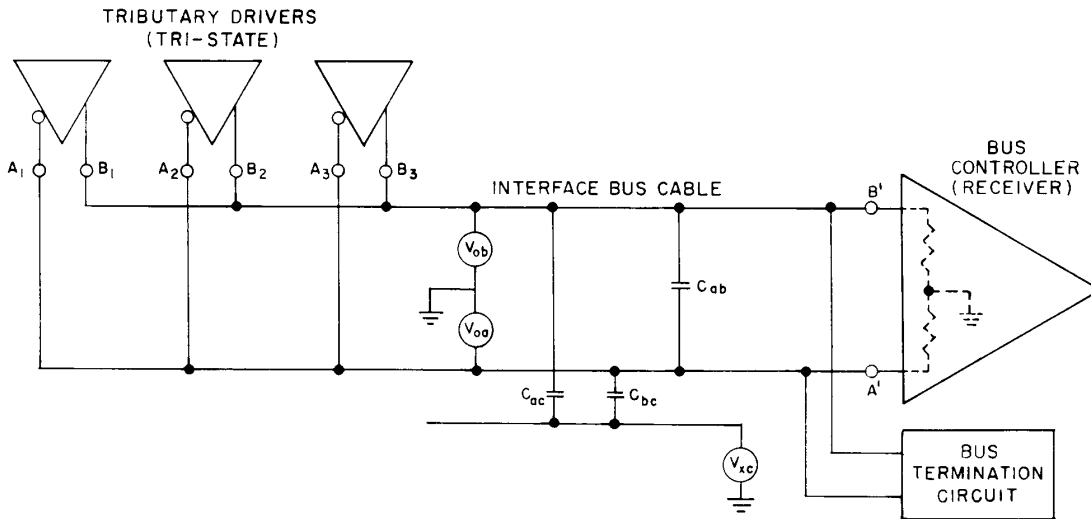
TRIBUTARY DRIVERS
(TRI-STATE)

$A_1$ $B_1$ $A_2$ $B_2$ $A_3$ $B_3$

INTERFACE BUS CABLE

$V_{ob}$

$V_{oa}$

$C_{ab}$

$C_{ac}$ $C_{bc}$

$V_{xc}$

B'

A'

BUS
CONTROLLER
(RECEIVER)

BUS
TERMINATION
CIRCUIT